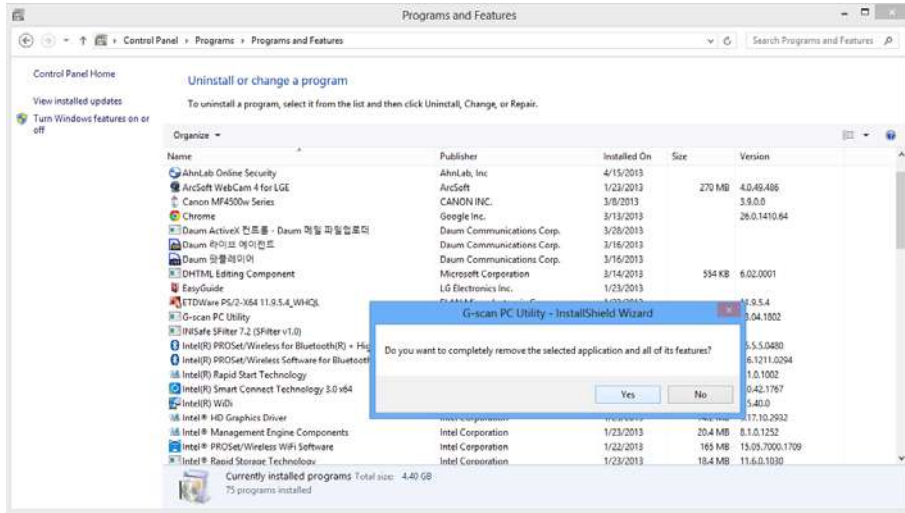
Programs and Features

Control Panel › Programs › Programs and Features

Search Programs and Features

Control Panel Home

View installed updates

Turn Windows features on or off

Uninstall or change a program

To uninstall a program, select it from the list and then click Uninstall, Change, or Repair.

Organize ▾

| Name | Publisher | Installed On | Size | Version |
|---|---|---|---|---|
| AhnLab Online Security | AhnLab, Inc | 4/15/2013 | | |
| ArcSoft WebCam 4 for LGE | ArcSoft | 1/23/2013 | 270 MB | 4.0.49.486 |
| Canon MF4500w Series | CANON INC. | 3/8/2013 | | 3.9.0.0 |
| Chrome | Google Inc. | 3/13/2013 | | 26.0.1410.64 |
| Daum ActiveX 컨트롤 - Daum 메일 파일업로더 | Daum Communications Corp. | 3/28/2013 | | |
| Daum 라이브 에이전트 | Daum Communications Corp. | 3/16/2013 | | |
| Daum 팟플레이어 | Daum Communications Corp. | 3/16/2013 | | |
| DHTML Editing Component | Microsoft Corporation | 3/14/2013 | 554 KB | 6.02.0001 |
| EasyGuide | LG Electronics Inc. | 1/23/2013 | | |
| ETDWare PS/2-X64 11.9.5.4_WHQL | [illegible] | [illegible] | | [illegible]1.9.5.4 |
| G-scan PC Utility | | | | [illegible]3.04.1802 |
| INISafe SFilter 7.2 (SFilter v1.0) | | | | |
| Intel(R) PROSet/Wireless for Bluetooth(R) + Hig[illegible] | | | | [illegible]5.5.5.0480 |
| Intel(R) PROSet/Wireless Software for Bluetooth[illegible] | | | | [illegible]6.1211.0294 |
| Intel(R) Rapid Start Technology | | | | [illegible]1.0.1002 |
| Intel(R) Smart Connect Technology 3.0 x64 | | | | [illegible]0.42.1767 |
| Intel(R) WiDi | | | | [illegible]5.40.0 |
| Intel® HD Graphics Driver | Intel Corporation | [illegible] | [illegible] | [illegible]17.10.2932 |
| Intel® Management Engine Components | Intel Corporation | 1/23/2013 | 20.4 MB | 8.1.0.1252 |
| Intel® PROSet/Wireless WiFi Software | Intel Corporation | 1/22/2013 | 165 MB | 15.05.7000.1709 |
| Intel® Rapid Storage Technology | Intel Corporation | 1/23/2013 | 18.4 MB | 11.6.0.1030 |

G-scan PC Utility - InstallShield Wizard

Do you want to completely remove the selected application and all of its features?

Yes No

Currently installed programs Total size: 4.40 GB
75 programs installed